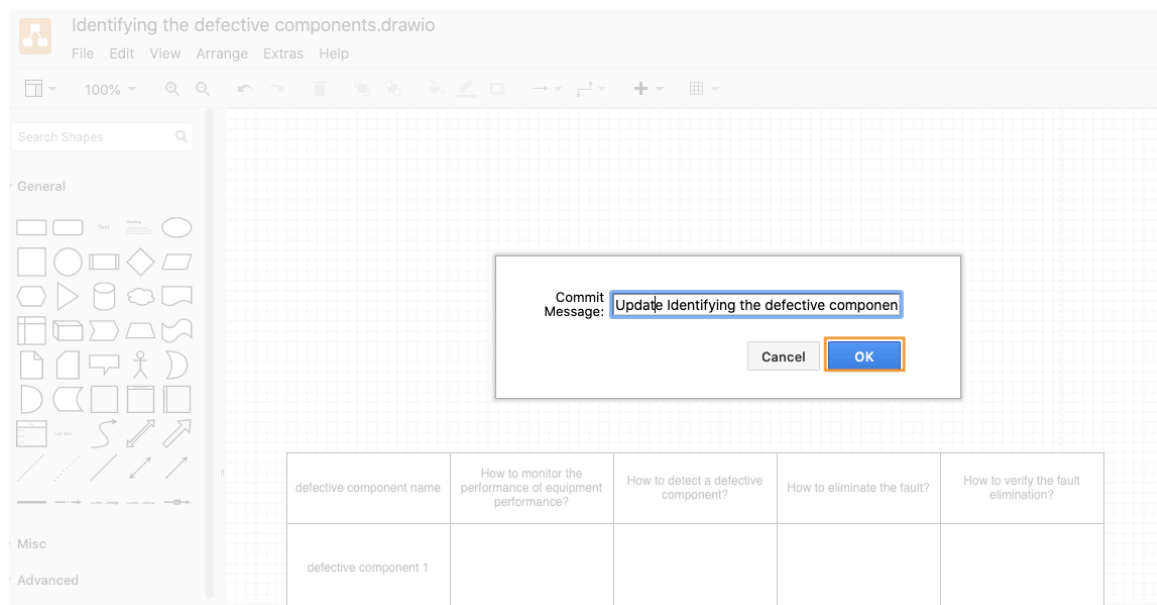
Identifying the defective components.drawio

File Edit View Arrange Extras Help

100%

Search Shapes

General

Text

Commit Message: Update Identifying the defective componen

Cancel OK

| defective component name | How to monitor the performance of equipment performance? | How to detect a defective component? | How to eliminate the fault? | How to verify the fault elimination? |
|---|---|---|---|---|
| defective component 1 | | | | |

Misc

Advanced